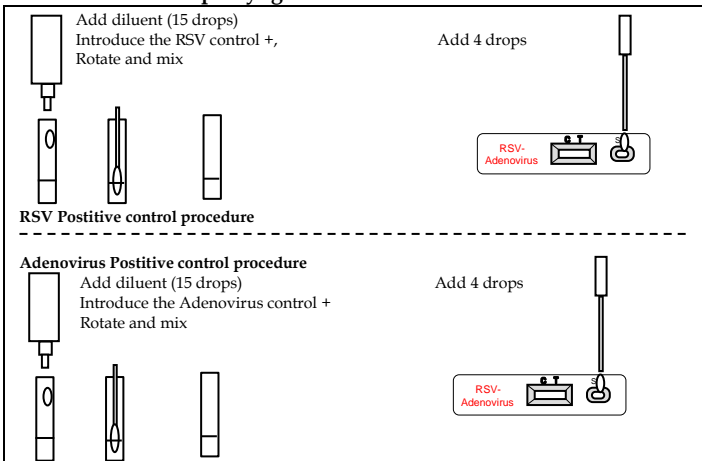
Add diluent (15 drops)
Introduce the RSV control +,
Rotate and mix

Add 4 drops

RSV-
Adenovirus

C T

S

RSV Postitive control procedure

Adenovirus Postitive control procedure
Add diluent (15 drops)
Introduce the Adenovirus control +
Rotate and mix

Add 4 drops

RSV-
Adenovirus

C T

S